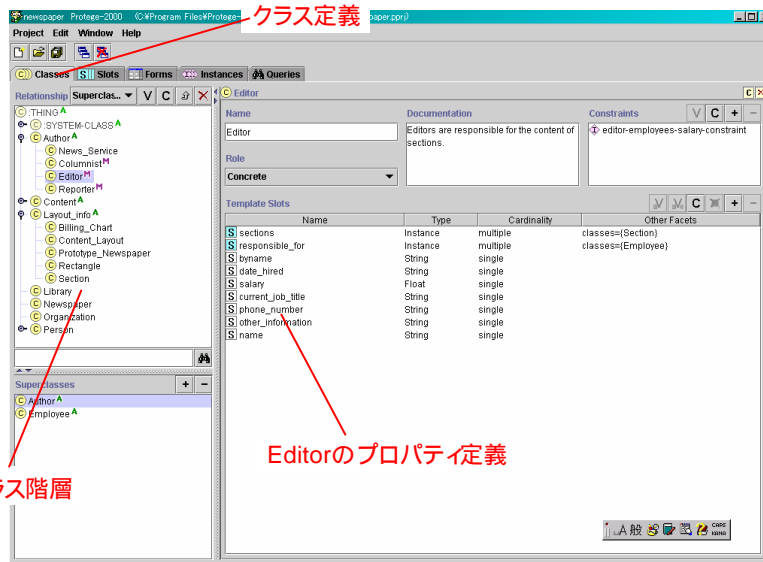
newspaper Protege-2000 (C:¥Program Files¥Protege-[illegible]paper.pprj)

クラス定義

Project Edit Window Help

Classes Slots Forms Instances Queries

Relationship Superclas... V C

:THING A
:SYSTEM-CLASS A
Author A
News_Service
Columnist M
Editor M
Reporter M
Content A
Layout_info A
Billing_Chart
Content_Layout
Prototype_Newspaper
Rectangle
Section
Library
Newspaper
Organization
Person

Superclasses + −
Author A
Employee A

クラス階層

C Editor

Name
Editor

Documentation
Editors are responsible for the content of sections.

Constraints V C + −
editor-employees-salary-constraint

Role
Concrete

Template Slots V C + −

| Name | Type | Cardinality | Other Facets |
|---|---|---|---|
| sections | Instance | multiple | classes={Section} |
| responsible_for | Instance | multiple | classes={Employee} |
| byname | String | single | |
| date_hired | String | single | |
| salary | Float | single | |
| current_job_title | String | single | |
| phone_number | String | single | |
| other_information | String | single | |
| name | String | single | |

Editorのプロパティ定義

A 般 CAPS KANA